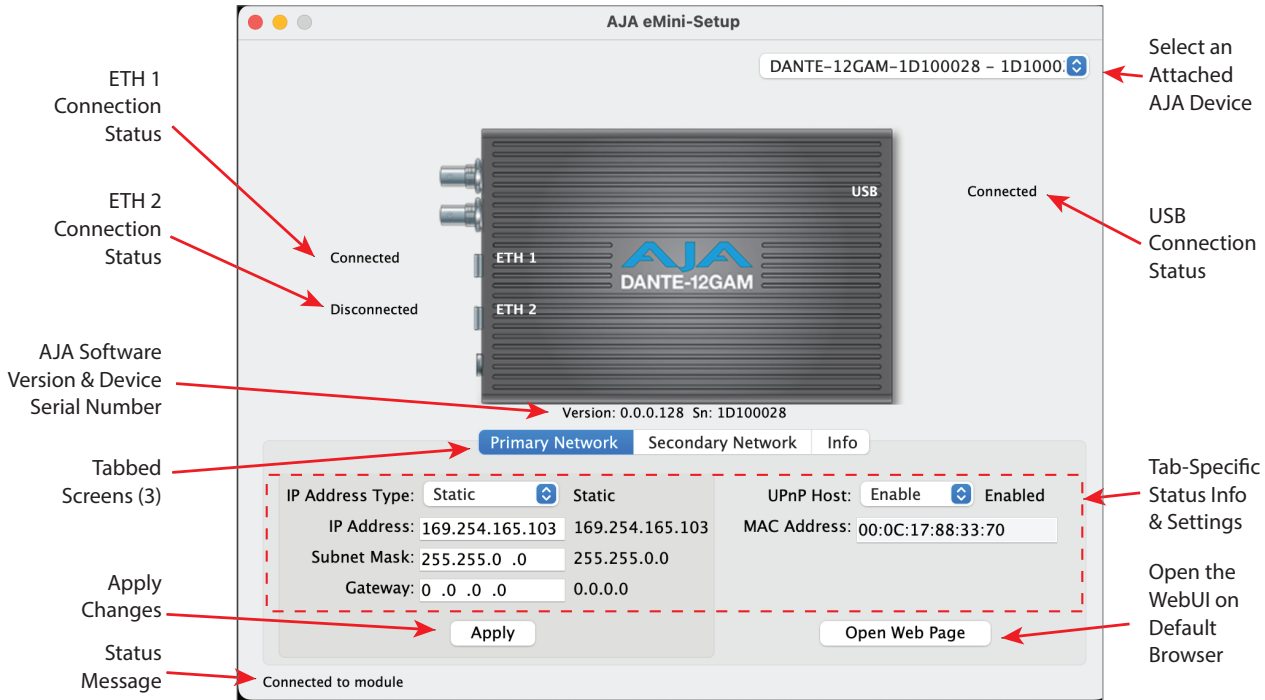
AJA eMini-Setup

ETH 1 Connection Status

ETH 2 Connection Status

DANTE-12GAM-1D100028 - 1D1000

Select an Attached AJA Device

USB

Connected

USB Connection Status

Connected

ETH 1

AJA
DANTE-12GAM

Disconnected

ETH 2

AJA Software Version & Device Serial Number

Version: 0.0.0.128 Sn: 1D100028

Primary Network | Secondary Network | Info

Tabbed Screens (3)

Tab-Specific Status Info & Settings

IP Address Type: Static Static

IP Address: 169.254.165.103 169.254.165.103

Subnet Mask: 255.255.0 .0 255.255.0.0

Gateway: 0 .0 .0 .0 0.0.0.0

UPnP Host: Enable Enabled

MAC Address: 00:0C:17:88:33:70

Apply Changes

Apply

Open Web Page

Open the WebUI on Default Browser

Status Message

Connected to module